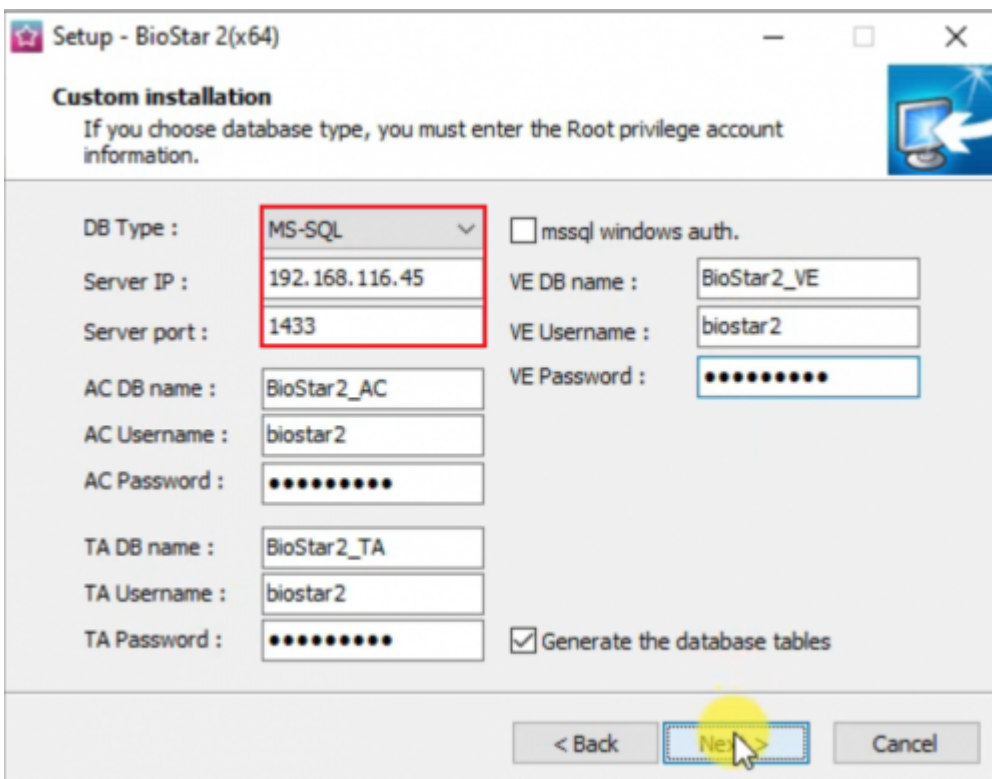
Setup - BioStar 2(x64)

Custom installation
If you choose database type, you must enter the Root privilege account information.

DB Type : MS-SQL
Server IP : 192.168.116.45
Server port : 1433
AC DB name : BioStar2_AC
AC Username : biostar2
AC Password : ••••••••••
TA DB name : BioStar2_TA
TA Username : biostar2
TA Password : ••••••••••

mssql windows auth.
VE DB name : BioStar2_VE
VE Username : biostar2
VE Password : ••••••••••

Generate the database tables

< Back
Next >
Cancel